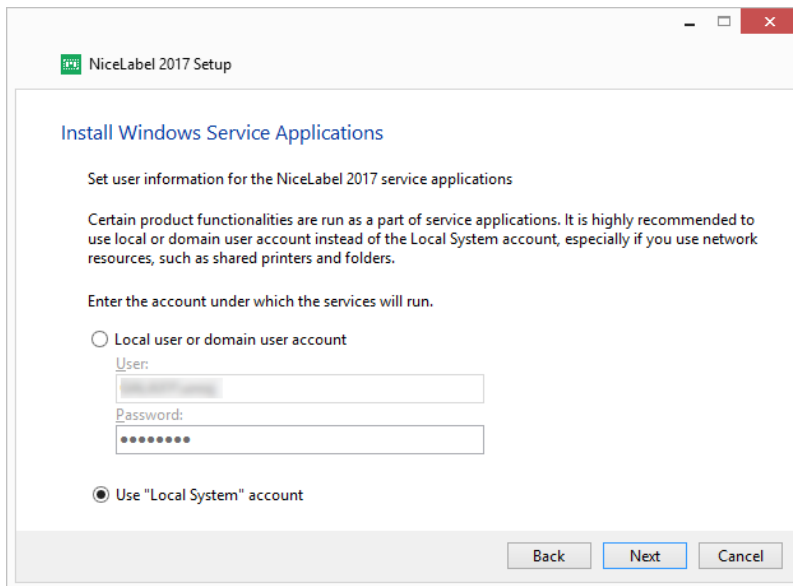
NiceLabel 2017 Setup

Install Windows Service Applications

Set user information for the NiceLabel 2017 service applications

Certain product functionalities are run as a part of service applications. It is highly recommended to use local or domain user account instead of the Local System account, especially if you use network resources, such as shared printers and folders.

Enter the account under which the services will run.

Local user or domain user account

User:

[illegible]

Password:

••••••••

Use "Local System" account

Back Next Cancel